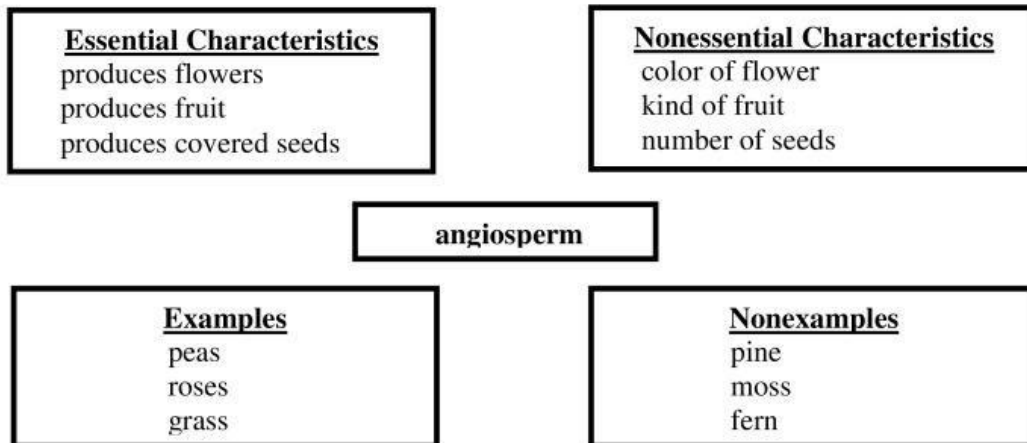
Essential Characteristics
produces flowers
produces fruit
produces covered seeds

Nonessential Characteristics
color of flower
kind of fruit
number of seeds

angiosperm

Examples
peas
roses
grass

Nonexamples
pine
moss
fern